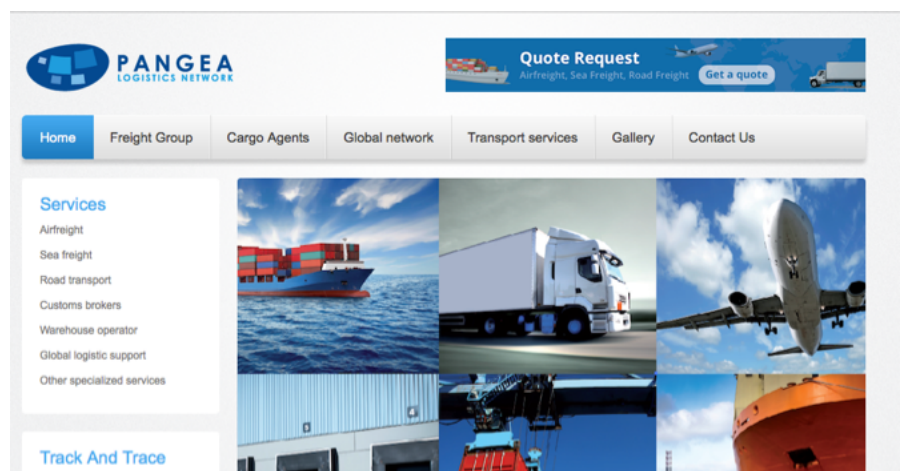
PANGEA
LOGISTICS NETWORK

Quote Request
Airfreight, Sea Freight, Road Freight
Get a quote

Home
Freight Group
Cargo Agents
Global network
Transport services
Gallery
Contact Us

Services
Airfreight
Sea freight
Road transport
Customs brokers
Warehouse operator
Global logistic support
Other specialized services

Track And Trace